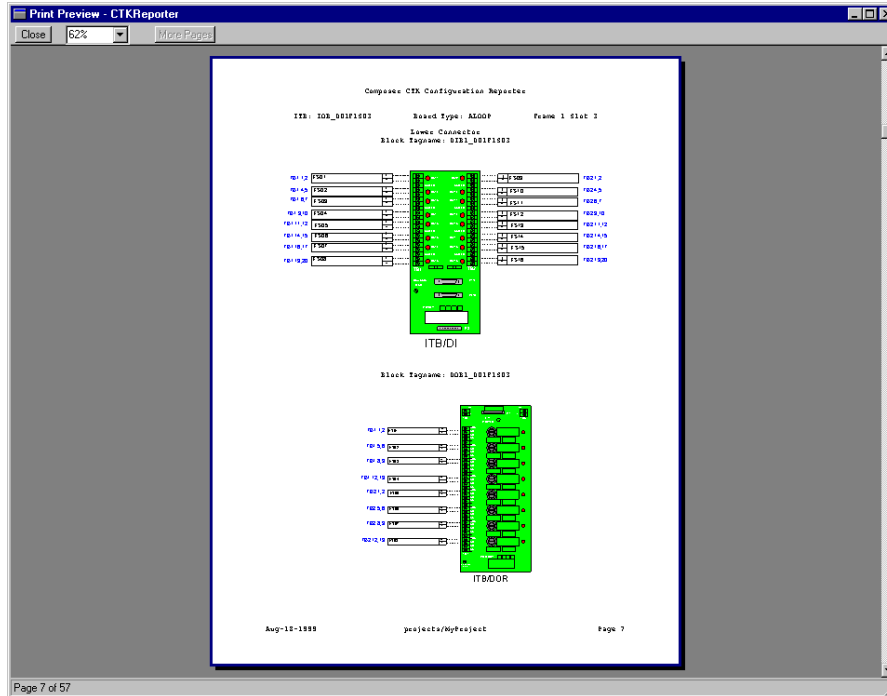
Print Preview - CTKReporter

Close 62% More Pages

Compass CTK Configuration Reporter

ITB: IOB_001F1S03 Board Type: ALOOP Frame 1 Slot 3

Lower Connector
Block Tagname: DIB1_001F1S03

FS01 FS02 FS03 FS04 FS05 FS06 FS07 FS08

FS09 FS10 FS11 FS12 FS13 FS14 FS15 FS16

ITB/DI

Block Tagname: DOB1_001F1S03

ITB/DOR

Aug-18-1999 projects/MyProject Page 7

Page 7 of 57